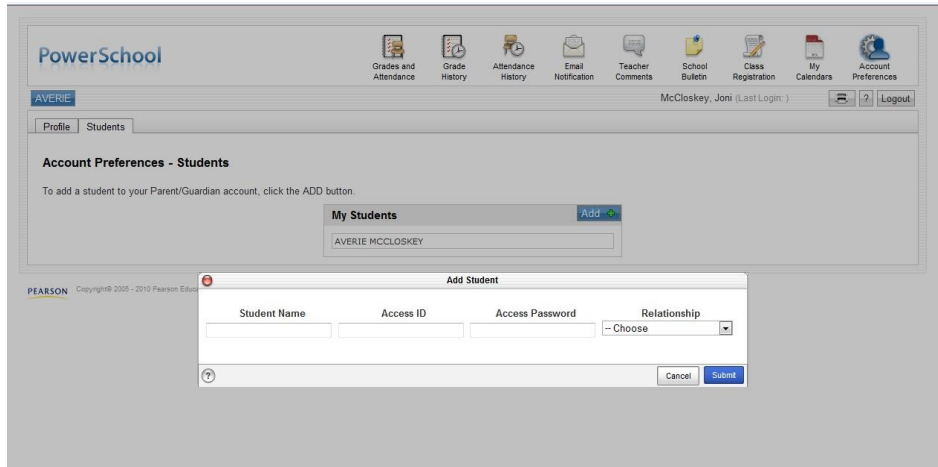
PowerSchool

Grades and Attendance
Grade History
Attendance History
Email Notification
Teacher Comments
School Bulletin
Class Registration
My Calendars
Account Preferences

AVERIE

McCloskey, Joni (Last Login: )

?
Logout

Profile
Students

Account Preferences - Students

To add a student to your Parent/Guardian account, click the ADD button.

My Students
Add

AVERIE MCCLOSKEY

PEARSON Copyright© 2005 - 2010 Pearson Educ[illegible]

Add Student

| Student Name | Access ID | Access Password | Relationship |
|---|---|---|---|
| | | | -- Choose |

?
Cancel
Submit